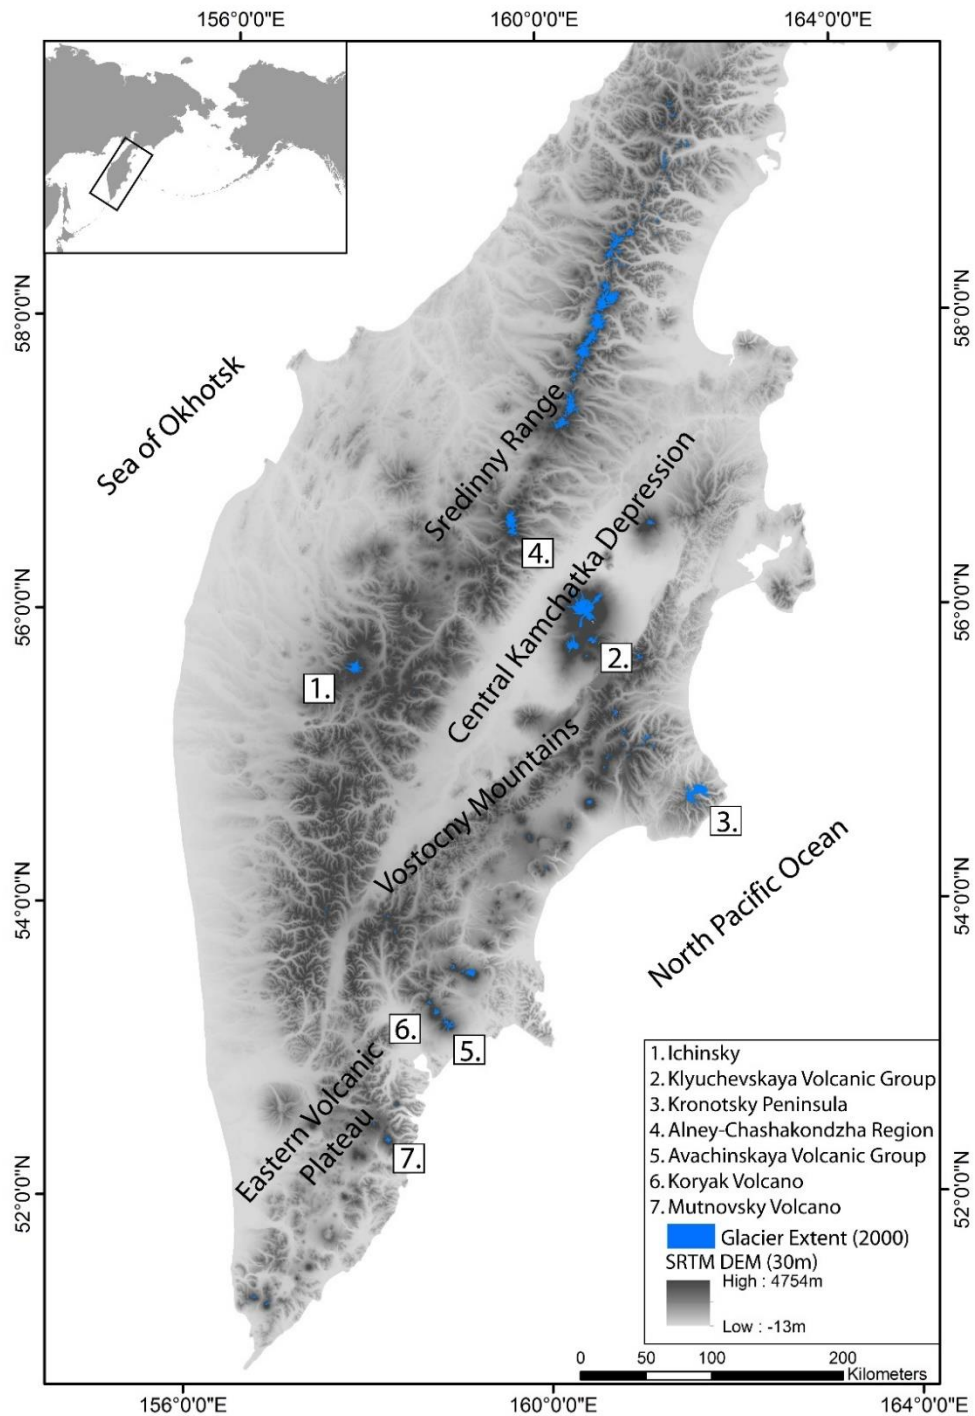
156°0'0"E 160°0'0"E 164°0'0"E

58°0'0"N
56°0'0"N
54°0'0"N
52°0'0"N

Sea of Okhotsk

Sredinny Range

Central Kamchatka Depression

Vostocny Mountains

North Pacific Ocean

Eastern Volcanic Plateau

1.
2.
3.
4.
5.
6.
7.

1. Ichinsky
2. Klyuchevskaya Volcanic Group
3. Kronotsky Peninsula
4. Alney-Chashakondzha Region
5. Avachinskaya Volcanic Group
6. Koryak Volcano
7. Mutnovsky Volcano
Glacier Extent (2000)
SRTM DEM (30m)
High : 4754m
Low : -13m

0 50 100 200 Kilometers

156°0'0"E 160°0'0"E 164°0'0"E

58°0'0"N
56°0'0"N
54°0'0"N
52°0'0"N